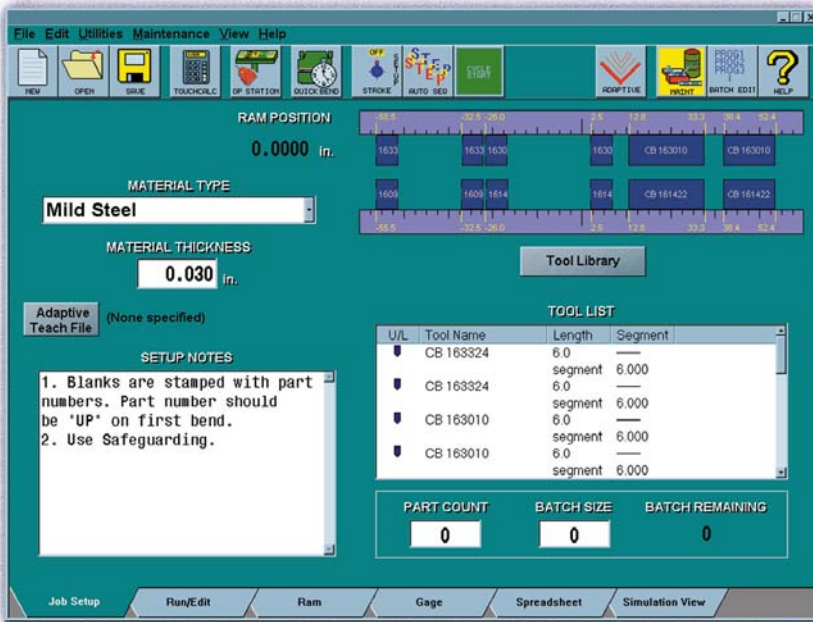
File Edit Utilities Maintenance View Help

NEW OPEN SAVE TOUCHCALC OP STATION QUICK BEND OFF STROKE SETUP STEP AUTO SEQ CYCLE START ADAPTIVE MAINT PROG1 PROG2 PROG3 BATCH EDIT HELP

RAM POSITION

0.0000 in.

-58.5 -32.5 -26.0 2.5 12.8 33.3 38.4 52.4

1633 1633 1630 1630 CB 163010 CB 163010

1609 1609 1614 1614 CB 161422 CB 161422

-58.5 -32.5 -26.0 2.5 12.8 33.3 38.4 52.4

MATERIAL TYPE

Mild Steel

MATERIAL THICKNESS

0.030 in.

Tool Library

Adaptive Teach File (None specified)

TOOL LIST

| U/L | Tool Name | Length | Segment |
|---|---|---|---|
| | CB 163324 | 6.0 segment | —— 6.000 |
| | CB 163324 | 6.0 segment | —— 6.000 |
| | CB 163010 | 6.0 segment | —— 6.000 |
| | CB 163010 | 6.0 segment | —— 6.000 |

SETUP NOTES

1. Blanks are stamped with part numbers. Part number should be 'UP' on first bend.
2. Use Safeguarding.

PART COUNT 0

BATCH SIZE 0

BATCH REMAINING 0

Job Setup Run/Edit Ram Gage Spreadsheet Simulation View